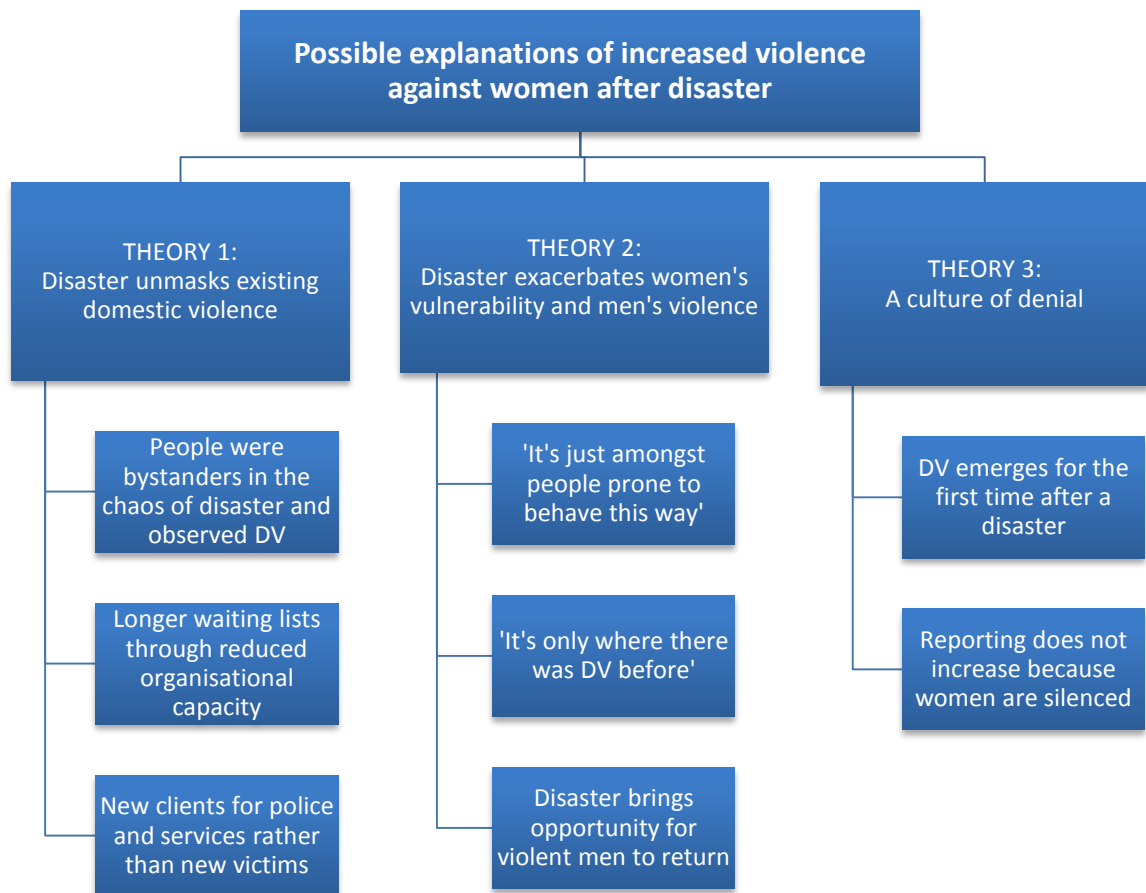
Possible explanations of increased violence against women after disaster

THEORY 1:
Disaster unmasks existing domestic violence

People were bystanders in the chaos of disaster and observed DV

Longer waiting lists through reduced organisational capacity

New clients for police and services rather than new victims

THEORY 2:
Disaster exacerbates women's vulnerability and men's violence

'It's just amongst people prone to behave this way'

'It's only where there was DV before'

Disaster brings opportunity for violent men to return

THEORY 3:
A culture of denial

DV emerges for the first time after a disaster

Reporting does not increase because women are silenced